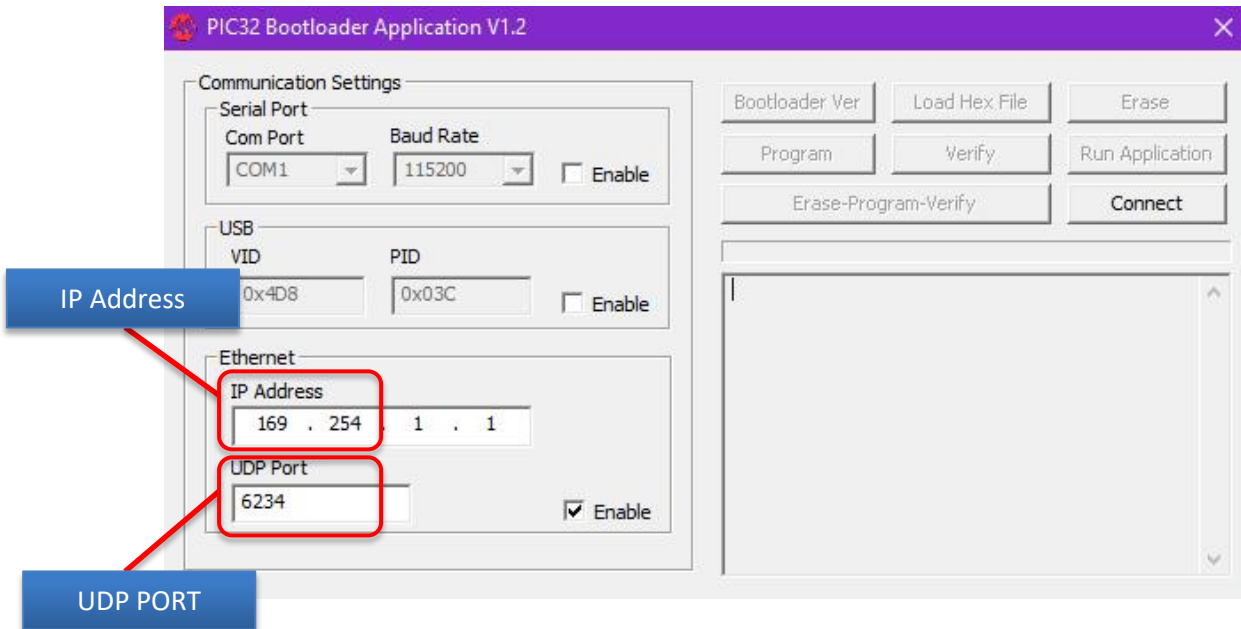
PIC32 Bootloader Application V1.2

Communication Settings

Serial Port

Com Port

Baud Rate

COM1

115200

Enable

USB

VID

PID

0x4D8

0x03C

Enable

Ethernet

IP Address

169 . 254 . 1 . 1

UDP Port

6234

Enable

Bootloader Ver

Load Hex File

Erase

Program

Verify

Run Application

Erase-Program-Verify

Connect

IP Address

UDP PORT